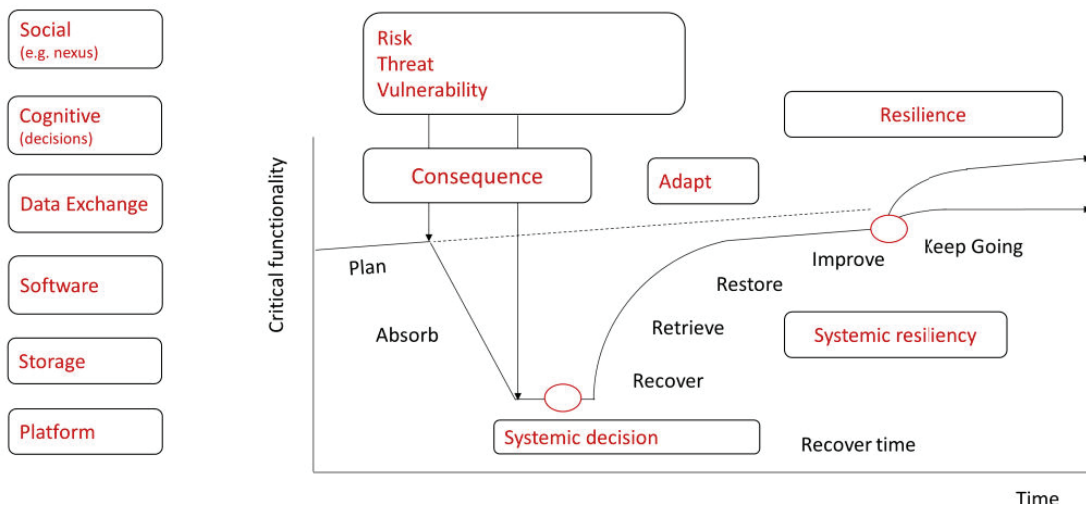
Social
(e.g. nexus)

Cognitive
(decisions)

Data Exchange

Software

Storage

Platform

Risk
Threat
Vulnerability

Consequence

Adapt

Resilience

Critical functionality

Plan

Absorb

Improve

Keep Going

Restore

Retrieve

Systemic resiliency

Recover

Systemic decision

Recover time

Time